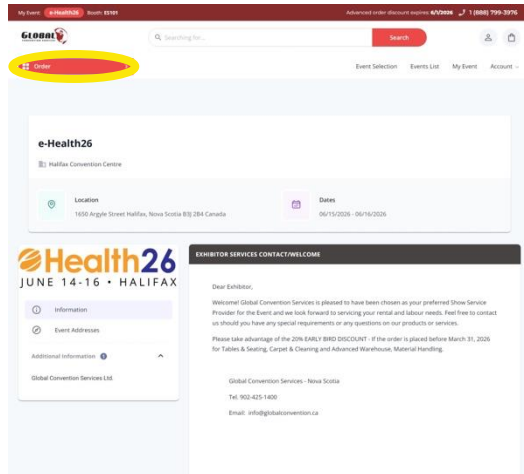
My Event: e-Health26 Booth: E3101

Advanced order discount expires: 6/1/2026 1 (888) 799-3976

GLOBAL

Searching for...

Search

Order

Event Selection Events List My Event Account

e-Health26

Halifax Convention Centre

Location

1650 Argyle Street Halifax, Nova Scotia B3J 2A4 Canada

Dates

06/15/2026 - 06/16/2026

eHealth26

JUNE 14-16 • HALIFAX

Information

Event Addresses

Additional Information

Global Convention Services Ltd.

EXHIBITOR SERVICES CONTACT/WELCOME

Dear Exhibitor,

Welcome! Global Convention Services is pleased to have been chosen as your preferred Show Service Provider for the Event and we look forward to servicing your rental and labour needs. Feel free to contact us should you have any special requirements or any questions on our products or services.

Please take advantage of the 20% EARLY BIRD DISCOUNT - If the order is placed before March 31, 2026 for Tables & Seating, Carpet & Cleaning and Advanced Warehouse, Material Handling.

Global Convention Services - Nova Scotia

Tel. 902-425-1400

Email: info@globalconvention.ca